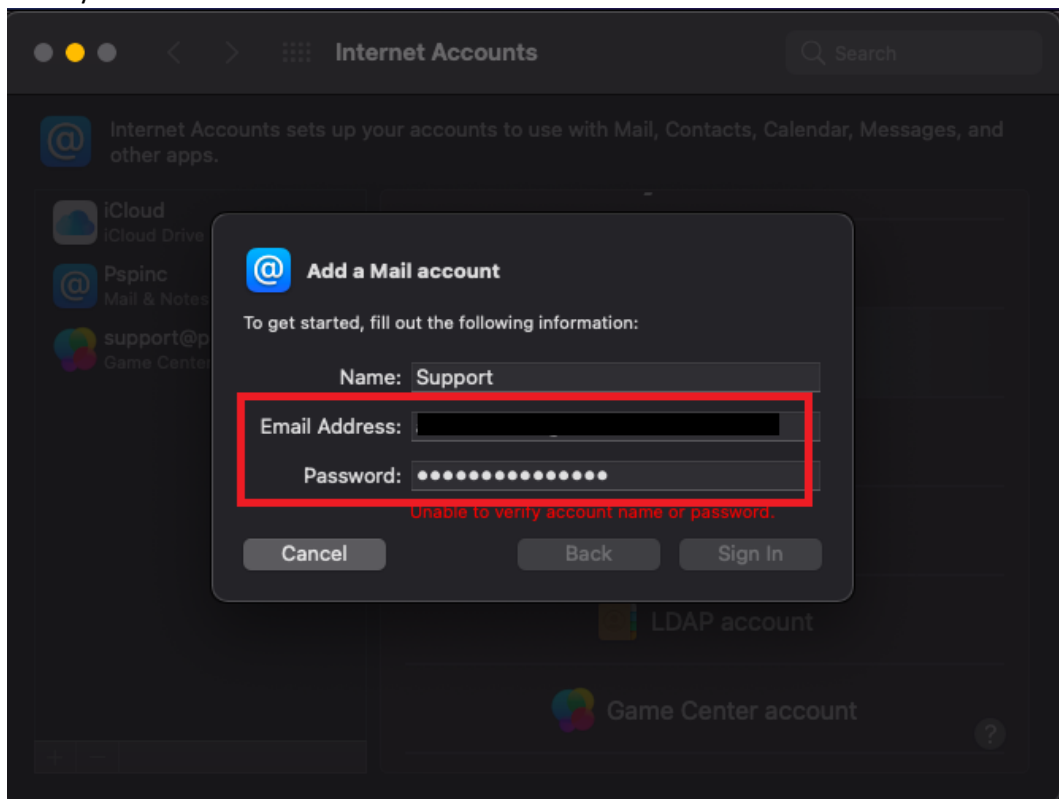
Internet Accounts

Search

Internet Accounts sets up your accounts to use with Mail, Contacts, Calendar, Messages, and other apps.

iCloud
iCloud Drive

Pspinc
Mail & Notes

support@p
Game Center

Add a Mail account

To get started, fill out the following information:

Name: Support

Email Address: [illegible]

Password: •••••••••••••••

Unable to verify account name or password.

Cancel

Back

Sign In

LDAP account

Game Center account

+ −

?